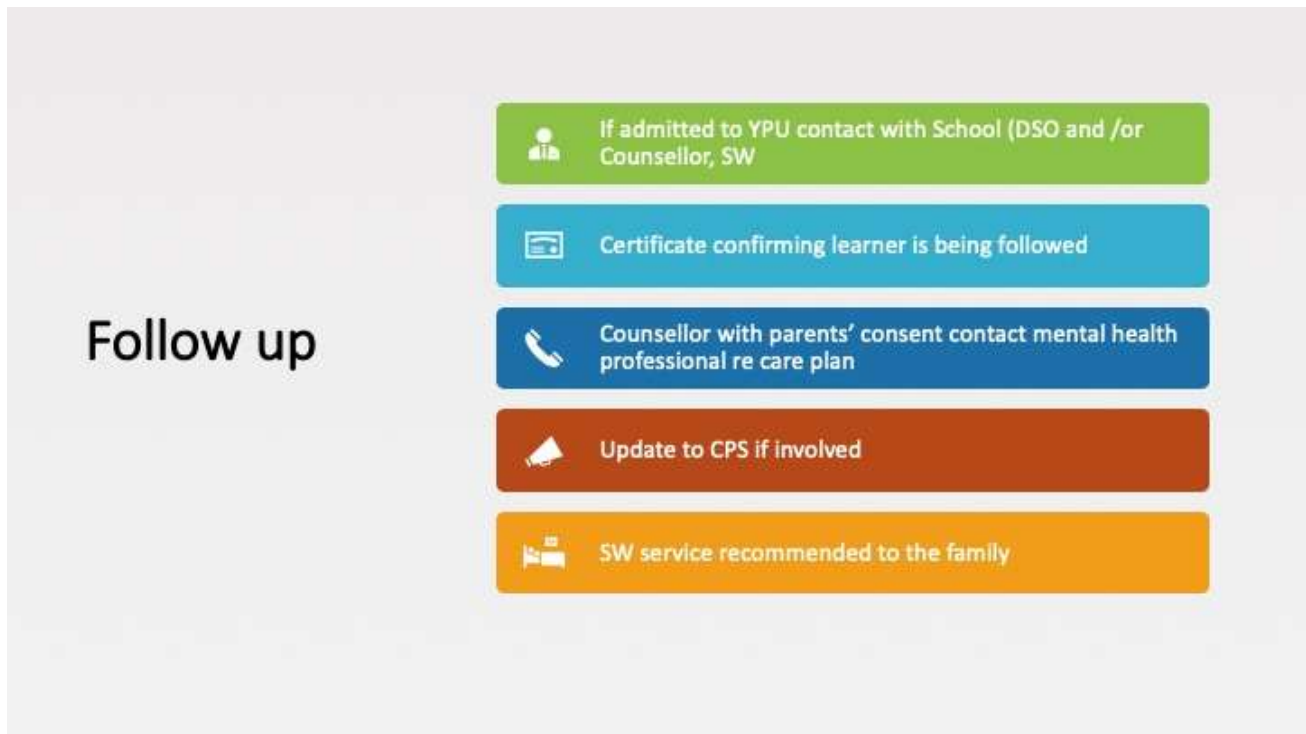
Follow up

If admitted to YPU contact with School (DSO and /or Counsellor, SW

Certificate confirming learner is being followed

Counsellor with parents' consent contact mental health professional re care plan

Update to CPS if involved

SW service recommended to the family